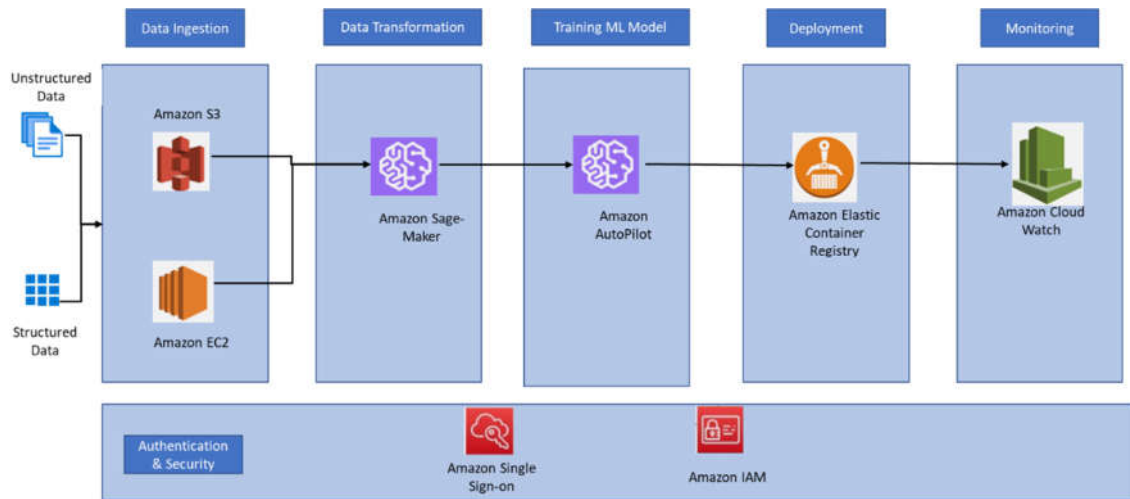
Data Ingestion

Data Transformation

Training ML Model

Deployment

Monitoring

Unstructured Data

Amazon S3

Structured Data

Amazon EC2

Amazon SageMaker

Amazon AutoPilot

Amazon Elastic Container Registry

Amazon Cloud Watch

Authentication & Security

Amazon Single Sign-on

Amazon IAM